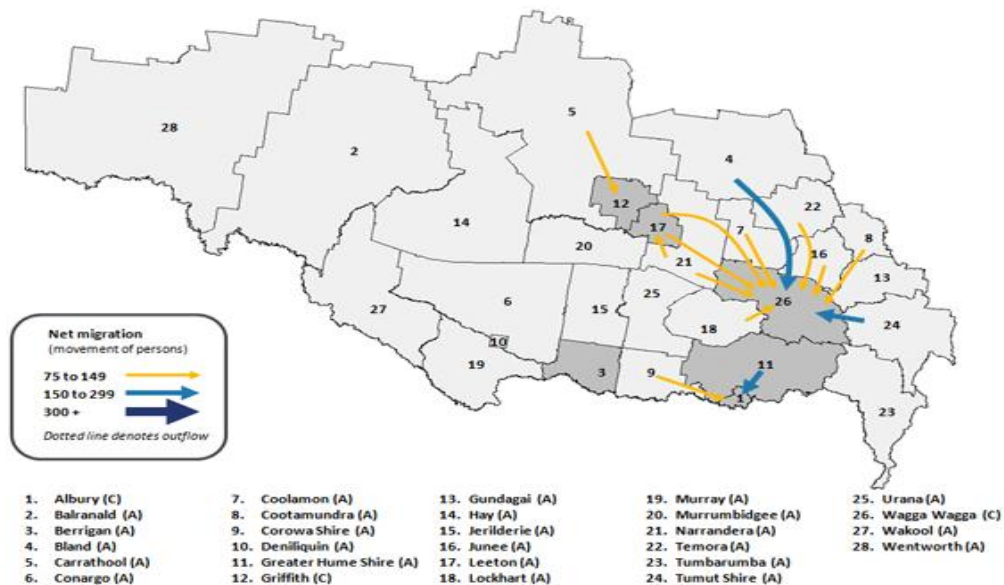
28

2

5

4

12

17

22

7

8

16

14

20

21

13

26

25

24

27

6

15

18

10

11

19

3

9

1

23

Net migration
(movement of persons)

75 to 149

150 to 299

300 +

Dotted line denotes outflow

1. Albury (C)
2. Balranald (A)
3. Berrigan (A)
4. Bland (A)
5. Carrathool (A)
6. Conargo (A)

7. Coolamon (A)
8. Cootamundra (A)
9. Corowa Shire (A)
10. Deniliquin (A)
11. Greater Hume Shire (A)
12. Griffith (C)

13. Gundagai (A)
14. Hay (A)
15. Jerilderie (A)
16. Junee (A)
17. Leeton (A)
18. Lockhart (A)

19. Murray (A)
20. Murrumbidgee (A)
21. Narrandera (A)
22. Temora (A)
23. Tumbarumba (A)
24. Tumut Shire (A)

25. Urana (A)
26. Wagga Wagga (C)
27. Wakool (A)
28. Wentworth (A)